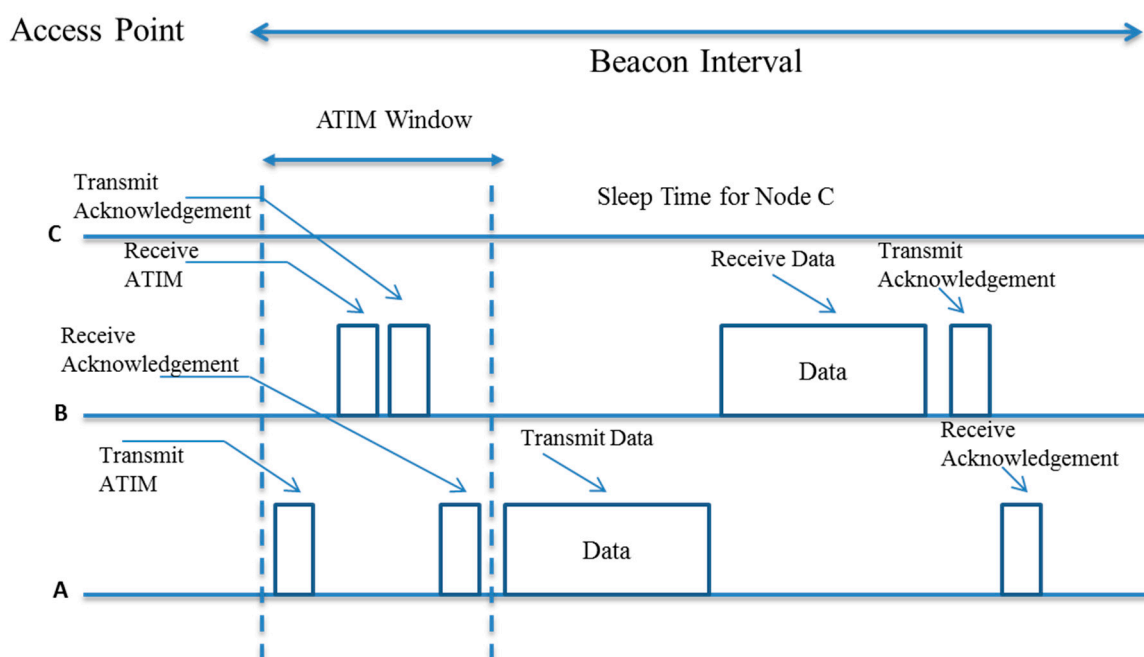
Access Point

Beacon Interval

ATIM Window

Transmit Acknowledgement

Sleep Time for Node C

C

Receive ATIM

Receive Data

Transmit Acknowledgement

Receive Acknowledgement

Data

B

Transmit ATIM

Transmit Data

Receive Acknowledgement

Data

A